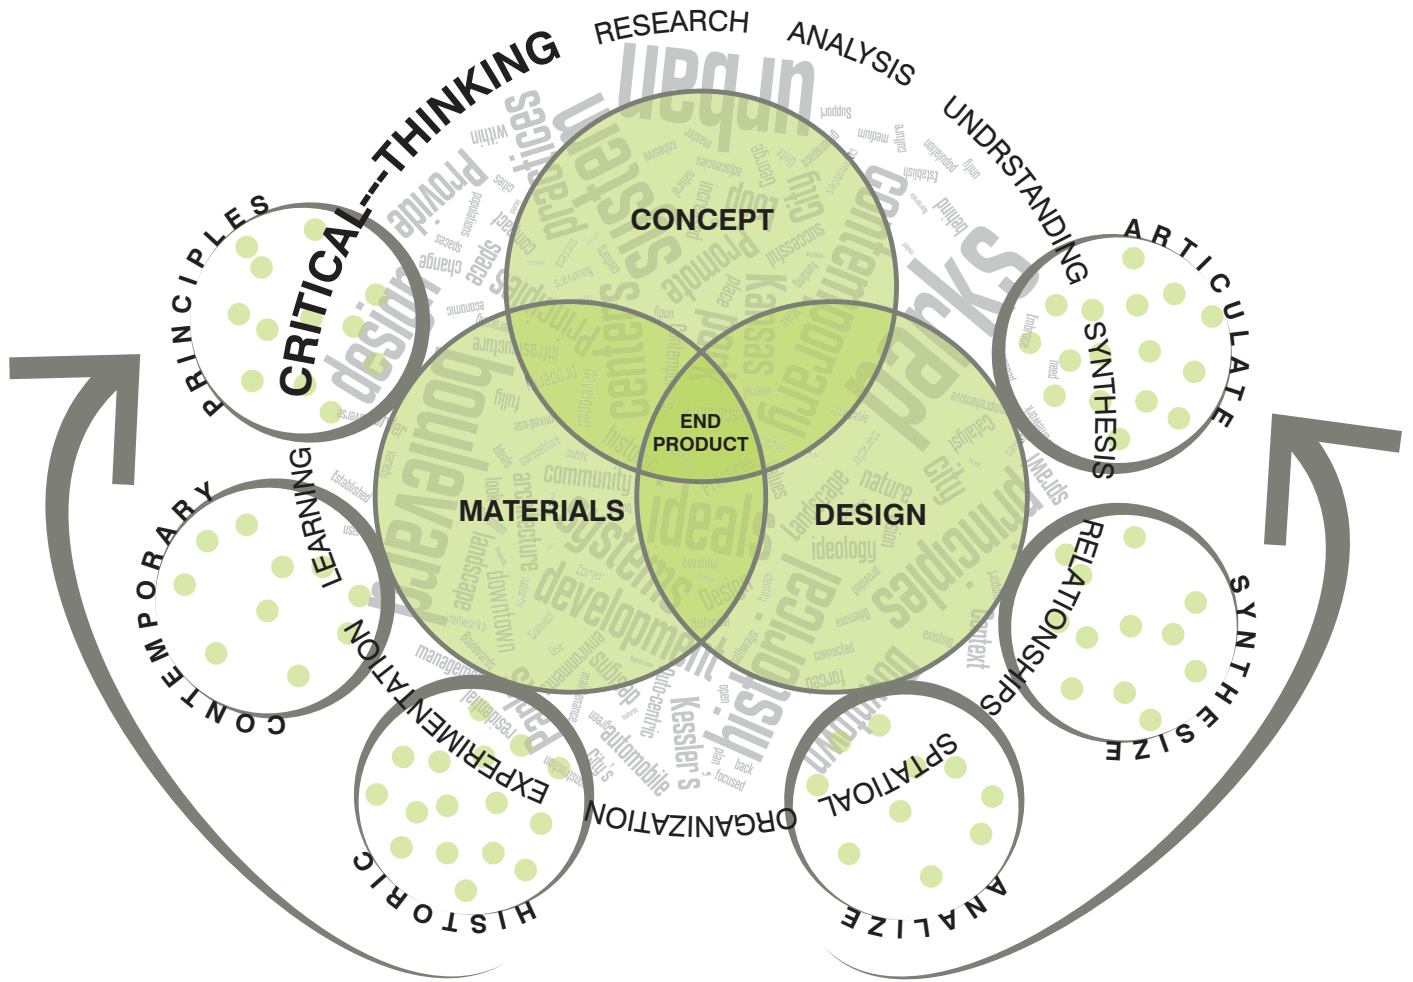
CRITICAL---THINKING
RESEARCH
ANALYSIS
UNDRSTANDING
ARTICULATE
SYNTHESIS
RELATIONSHIPS
SYNTHESIZE
SPATIAL
ANALIZE
ORGANIZATION
EXPERIMENTATION
HISTORIC
LEARNING
CONTEMPORARY
PRINCIPLES
CONCEPT
MATERIALS
DESIGN
END PRODUCT
urban
parks
design
boulevard
ideals
development
historical
principles
contemporary
systems
Kessler's
Kansas
city
centers
community
landscape
ideology
nature
automobile
downtown
provide
promote